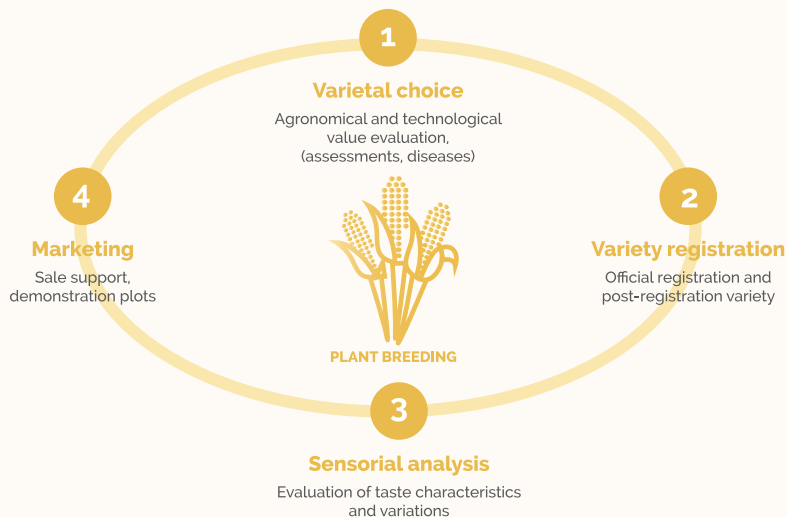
1

Varietal choice

Agronomical and technological value evaluation, (assessments, diseases)

4

Marketing

Sale support, demonstration plots

2

Variety registration

Official registration and post-registration variety

PLANT BREEDING

3

Sensorial analysis

Evaluation of taste characteristics and variations